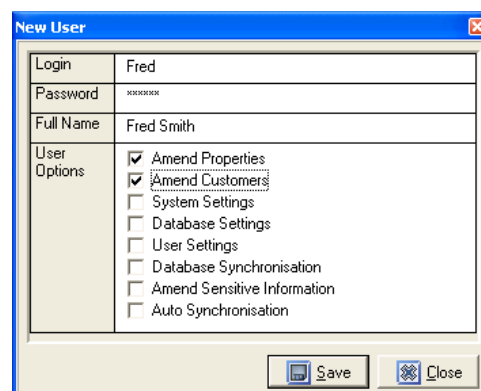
New User

| Login | Fred |
|---|---|
| Password | ****** |
| Full Name | Fred Smith |
| User Options | ☑ Amend Properties<br>☑ Amend Customers<br>☐ System Settings<br>☐ Database Settings<br>☐ User Settings<br>☐ Database Synchronisation<br>☐ Amend Sensitive Information<br>☐ Auto Synchronisation |

Save Close